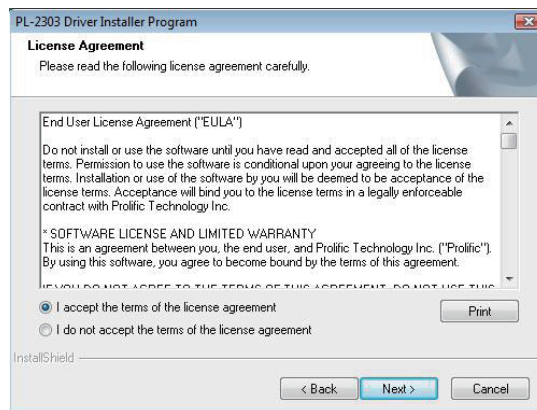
PL-2303 Driver Installer Program

License Agreement

Please read the following license agreement carefully.

End User License Agreement ("EULA")

Do not install or use the software until you have read and accepted all of the license terms. Permission to use the software is conditional upon your agreeing to the license terms. Installation or use of the software by you will be deemed to be acceptance of the license terms. Acceptance will bind you to the license terms in a legally enforceable contract with Prolific Technology Inc.

* SOFTWARE LICENSE AND LIMITED WARRANTY
This is an agreement between you, the end user, and Prolific Technology Inc. ("Prolific"). By using this software, you agree to become bound by the terms of this agreement.

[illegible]

I accept the terms of the license agreement

I do not accept the terms of the license agreement

Print

InstallShield

< Back

Next >

Cancel